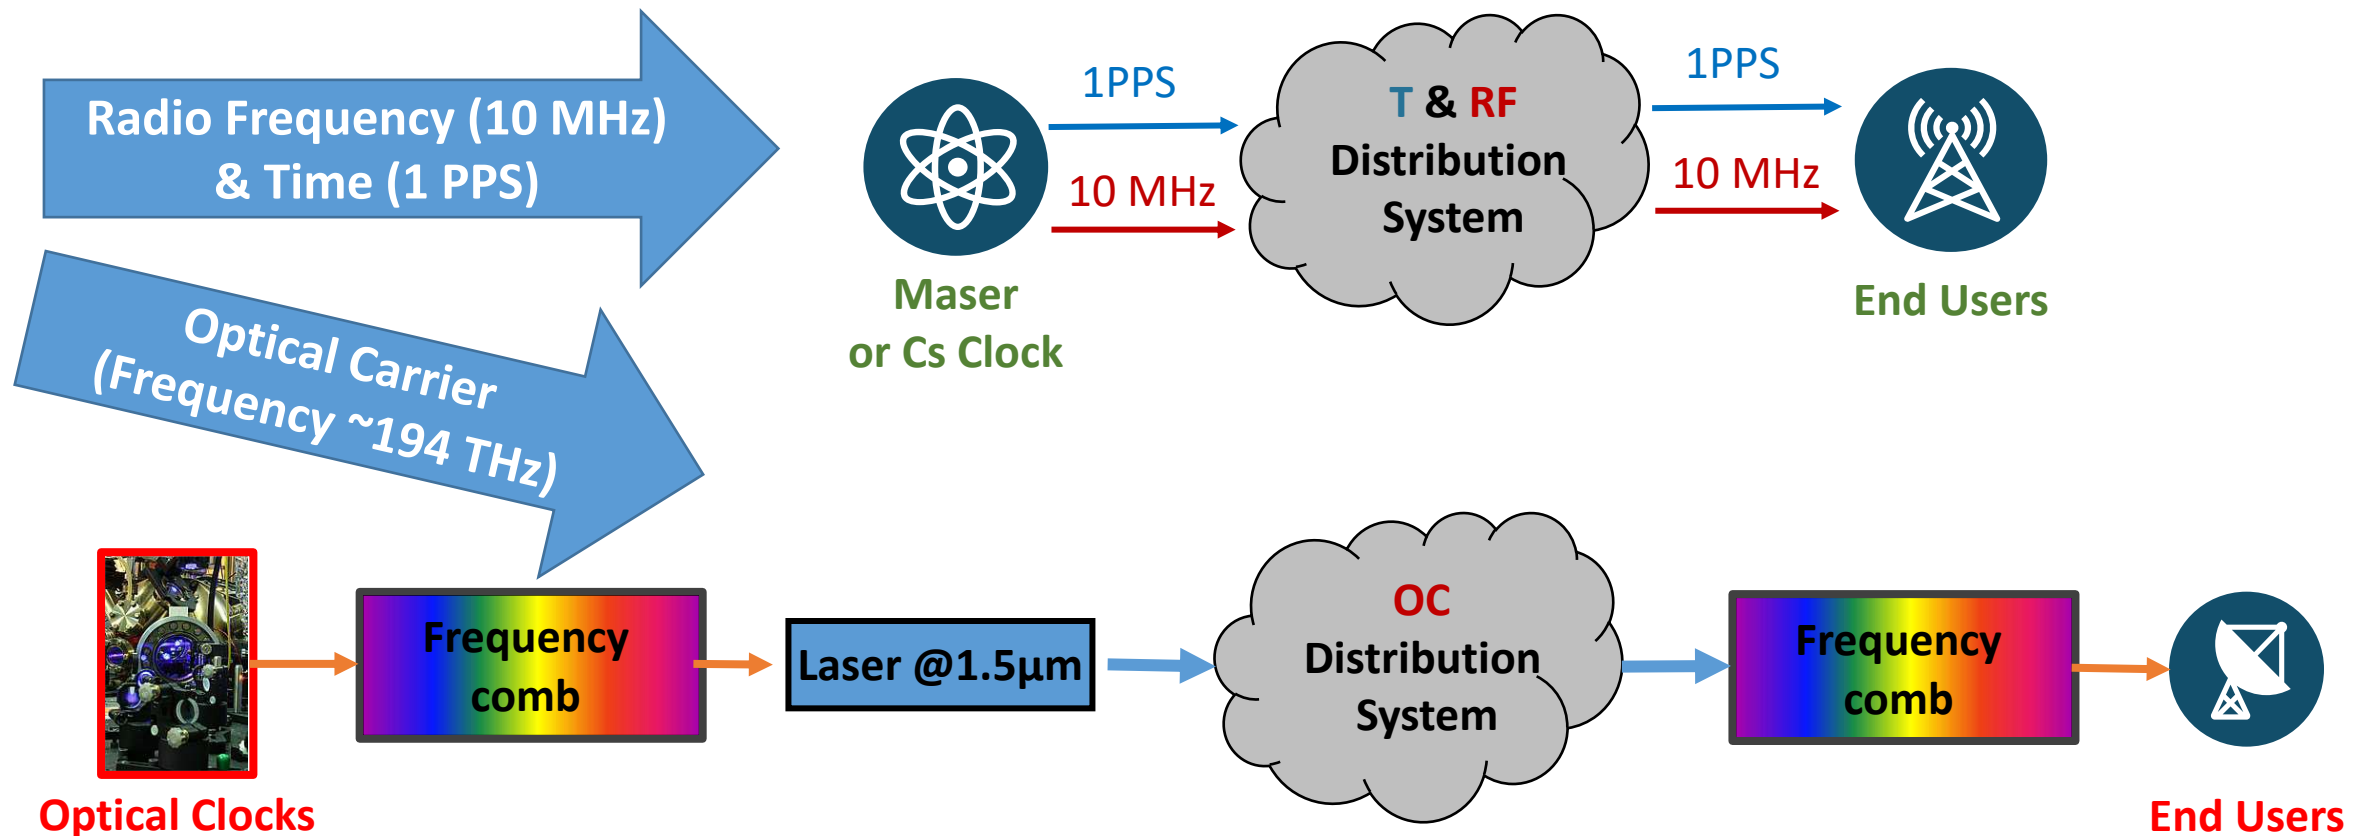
Radio Frequency (10 MHz) & Time (1 PPS)

1PPS

10 MHz

Maser or Cs Clock

T & RF Distribution System

1PPS

10 MHz

End Users

Optical Carrier (Frequency ~194 THz)

Frequency comb

Laser @1.5µm

OC Distribution System

Frequency comb

Optical Clocks

End Users